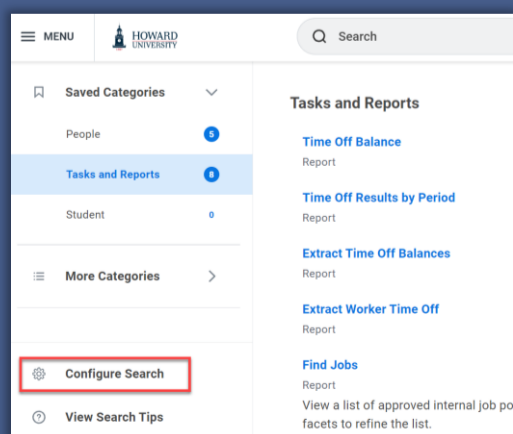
MENU

HOWARD UNIVERSITY

Search

Saved Categories

People 5

Tasks and Reports 8

Student 0

More Categories

Configure Search

View Search Tips

Tasks and Reports

Time Off Balance
Report

Time Off Results by Period
Report

Extract Time Off Balances
Report

Extract Worker Time Off
Report

Find Jobs
Report
View a list of approved internal job po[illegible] facets to refine the list.